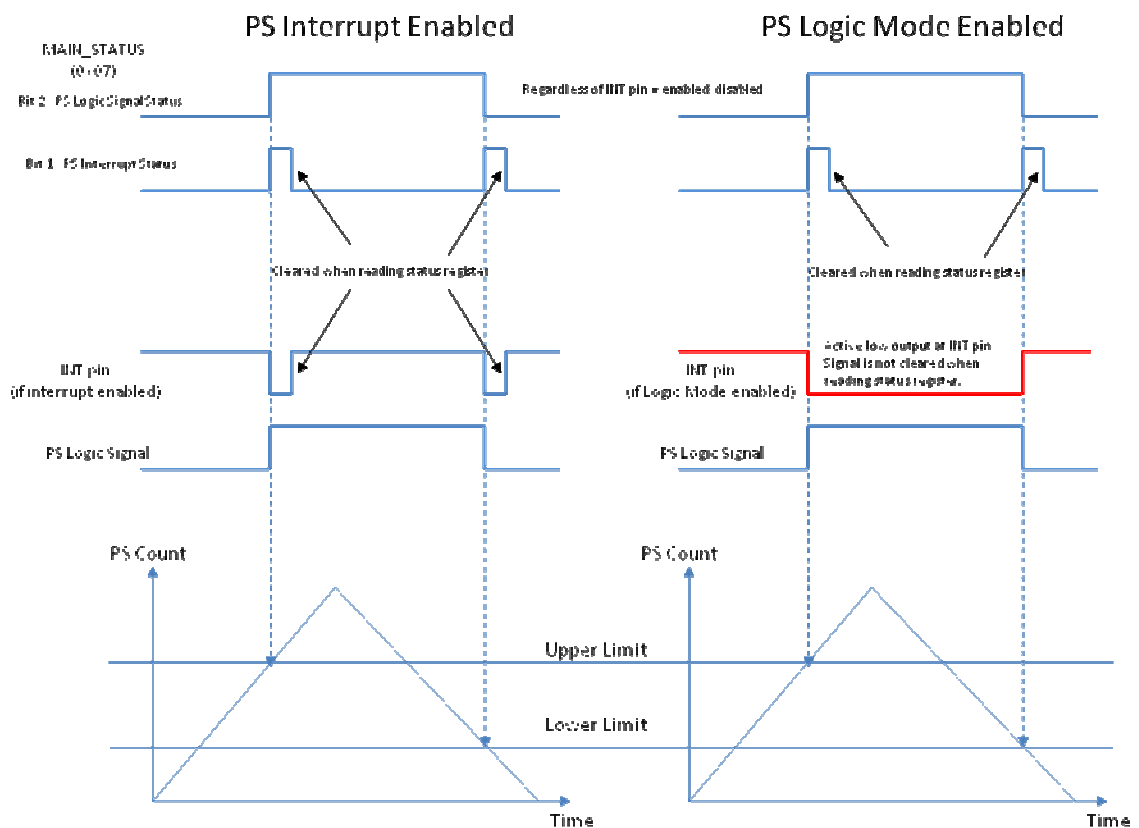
PS Interrupt Enabled

PS Logic Mode Enabled

MAIN_STATUS (0x07)

Bit 2 PS Logic Signal Status

Regardless of INT pin = enabled disabled

Bit 1 PS Interrupt Status

Cleared when reading status register

Cleared when reading status register

INT pin (if interrupt enabled)

INT pin (if Logic Mode enabled)

Active low output at INT pin Signal is not cleared when reading status register.

PS Logic Signal

PS Logic Signal

PS Count

PS Count

Upper Limit

Lower Limit

Time

Time